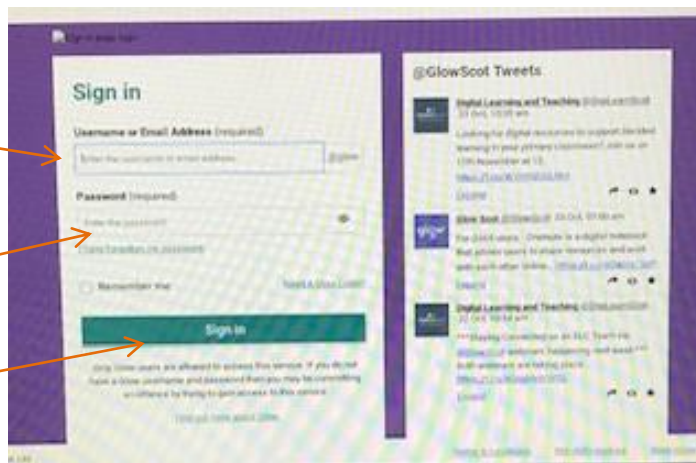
Sign in

Username or Email Address (required)

Enter the username or email address

Password (required)

Enter the password

I have forgotten my password

Remember me

Sign in

Only Glow users are allowed to access this service. If you do not have a Glow username and password then you may be committing an offence by trying to gain access to this service.

Find out more about Glow

@GlowScot Tweets

Digital Learning and Teaching @DigiLearnScot
22 Oct, 10:05 am

Looking for digital resources to support blended learning in your primary classroom? Join us on 10th November at 15

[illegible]

Glow Scot @GlowScot 22 Oct, 07:00 am

For Glow users - OneNote is a digital notebook that allows users to share resources and work with each other online... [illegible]

Digital Learning and Teaching @DigiLearnScot
22 Oct, 09:44 am

***Staying Connected on an RLC Teach up webinars happening next week*** Both webinars are taking place

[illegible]